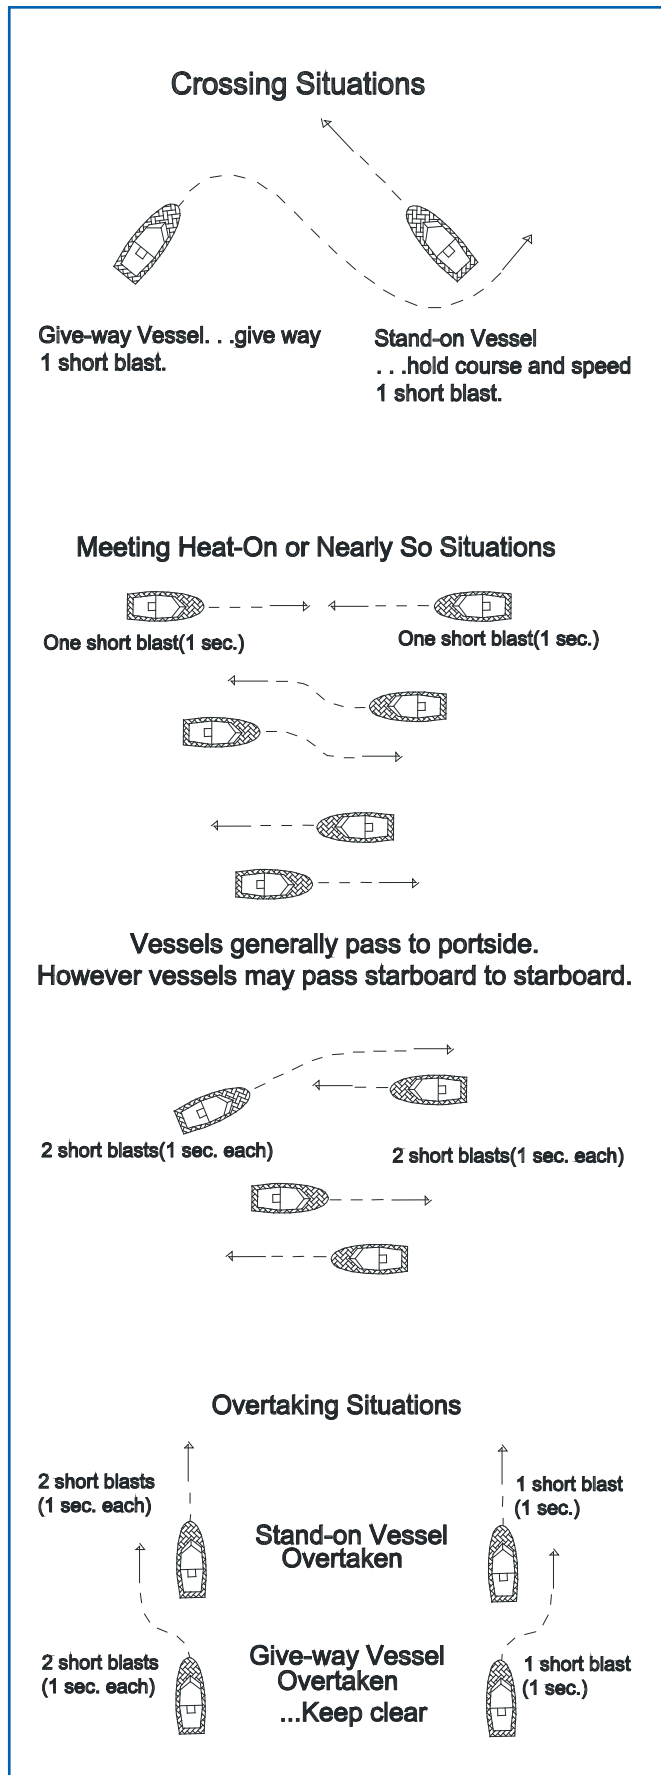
Crossing Situations

Give-way Vessel. . .give way
1 short blast.

Stand-on Vessel
. . .hold course and speed
1 short blast.

Meeting Heat-On or Nearly So Situations

One short blast(1 sec.)

One short blast(1 sec.)

Vessels generally pass to portside.
However vessels may pass starboard to starboard.

2 short blasts(1 sec. each)

2 short blasts(1 sec. each)

Overtaking Situations

2 short blasts
(1 sec. each)

Stand-on Vessel
Overtaken

1 short blast
(1 sec.)

2 short blasts
(1 sec. each)

Give-way Vessel
Overtaken
...Keep clear

1 short blast
(1 sec.)